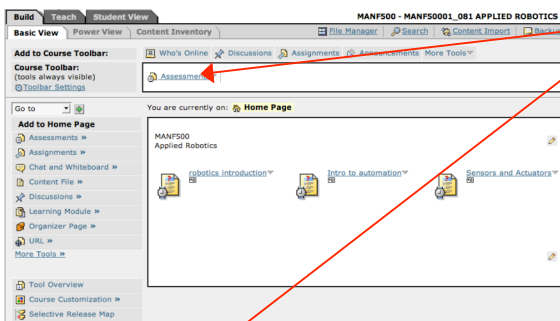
Build | Teach | Student View
MANF500 - MANF50001_081 APPLIED ROBOTICS
Basic View | Power View | Content Inventory
File Manager | Search | Content Import | Backu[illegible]

Add to Course Toolbar:
Who's Online | Discussions | Assignments | Announcements | More Tools

Course Toolbar:
(tools always visible)
Toolbar Settings

Assessments

Go to

Add to Home Page
Assessments »
Assignments »
Chat and Whiteboard »
Content File »
Discussions »
Learning Module »
Organizer Page »
URL »
More Tools »

Tool Overview
Course Customization »
Selective Release Map

You are currently on: Home Page

MANF500
Applied Robotics

robotics introduction
Intro to automation
Sensors and Actuators